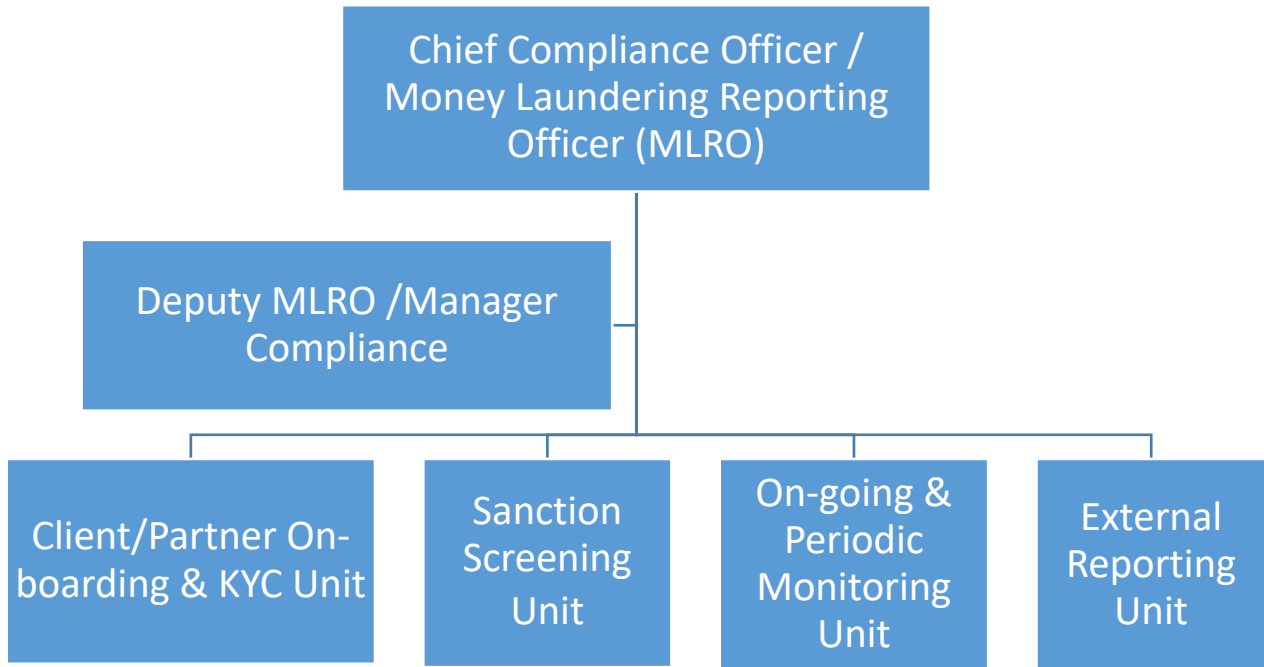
Chief Compliance Officer / Money Laundering Reporting Officer (MLRO)

Deputy MLRO /Manager Compliance

Client/Partner Onboarding & KYC Unit

Sanction Screening Unit

On-going & Periodic Monitoring Unit

External Reporting Unit